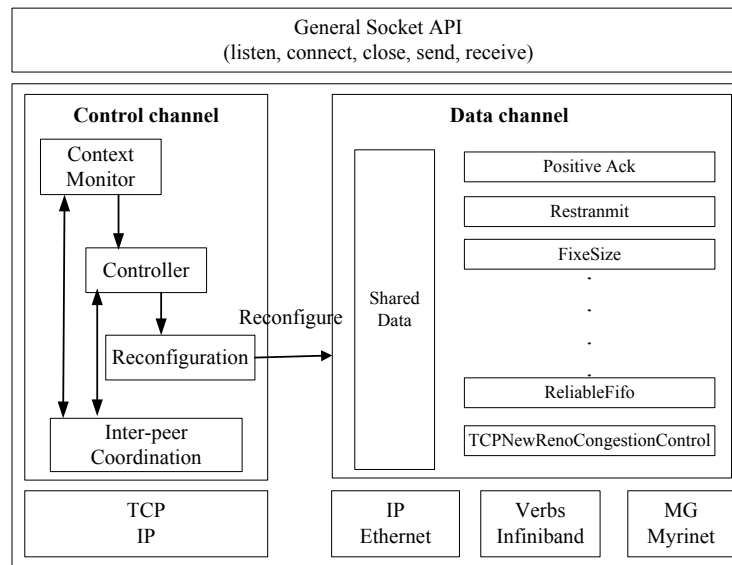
General Socket API
(listen, connect, close, send, receive)

Control channel

Context Monitor

Controller

Reconfiguration

Inter-peer Coordination

Reconfigure

Data channel

Shared Data

Positive Ack

Restranmit

FixeSize

.

.

.

.

ReliableFifo

TCPNewRenoCongestionControl

TCP
IP

IP
Ethernet

Verbs
Infiniband

MG
Myrinet